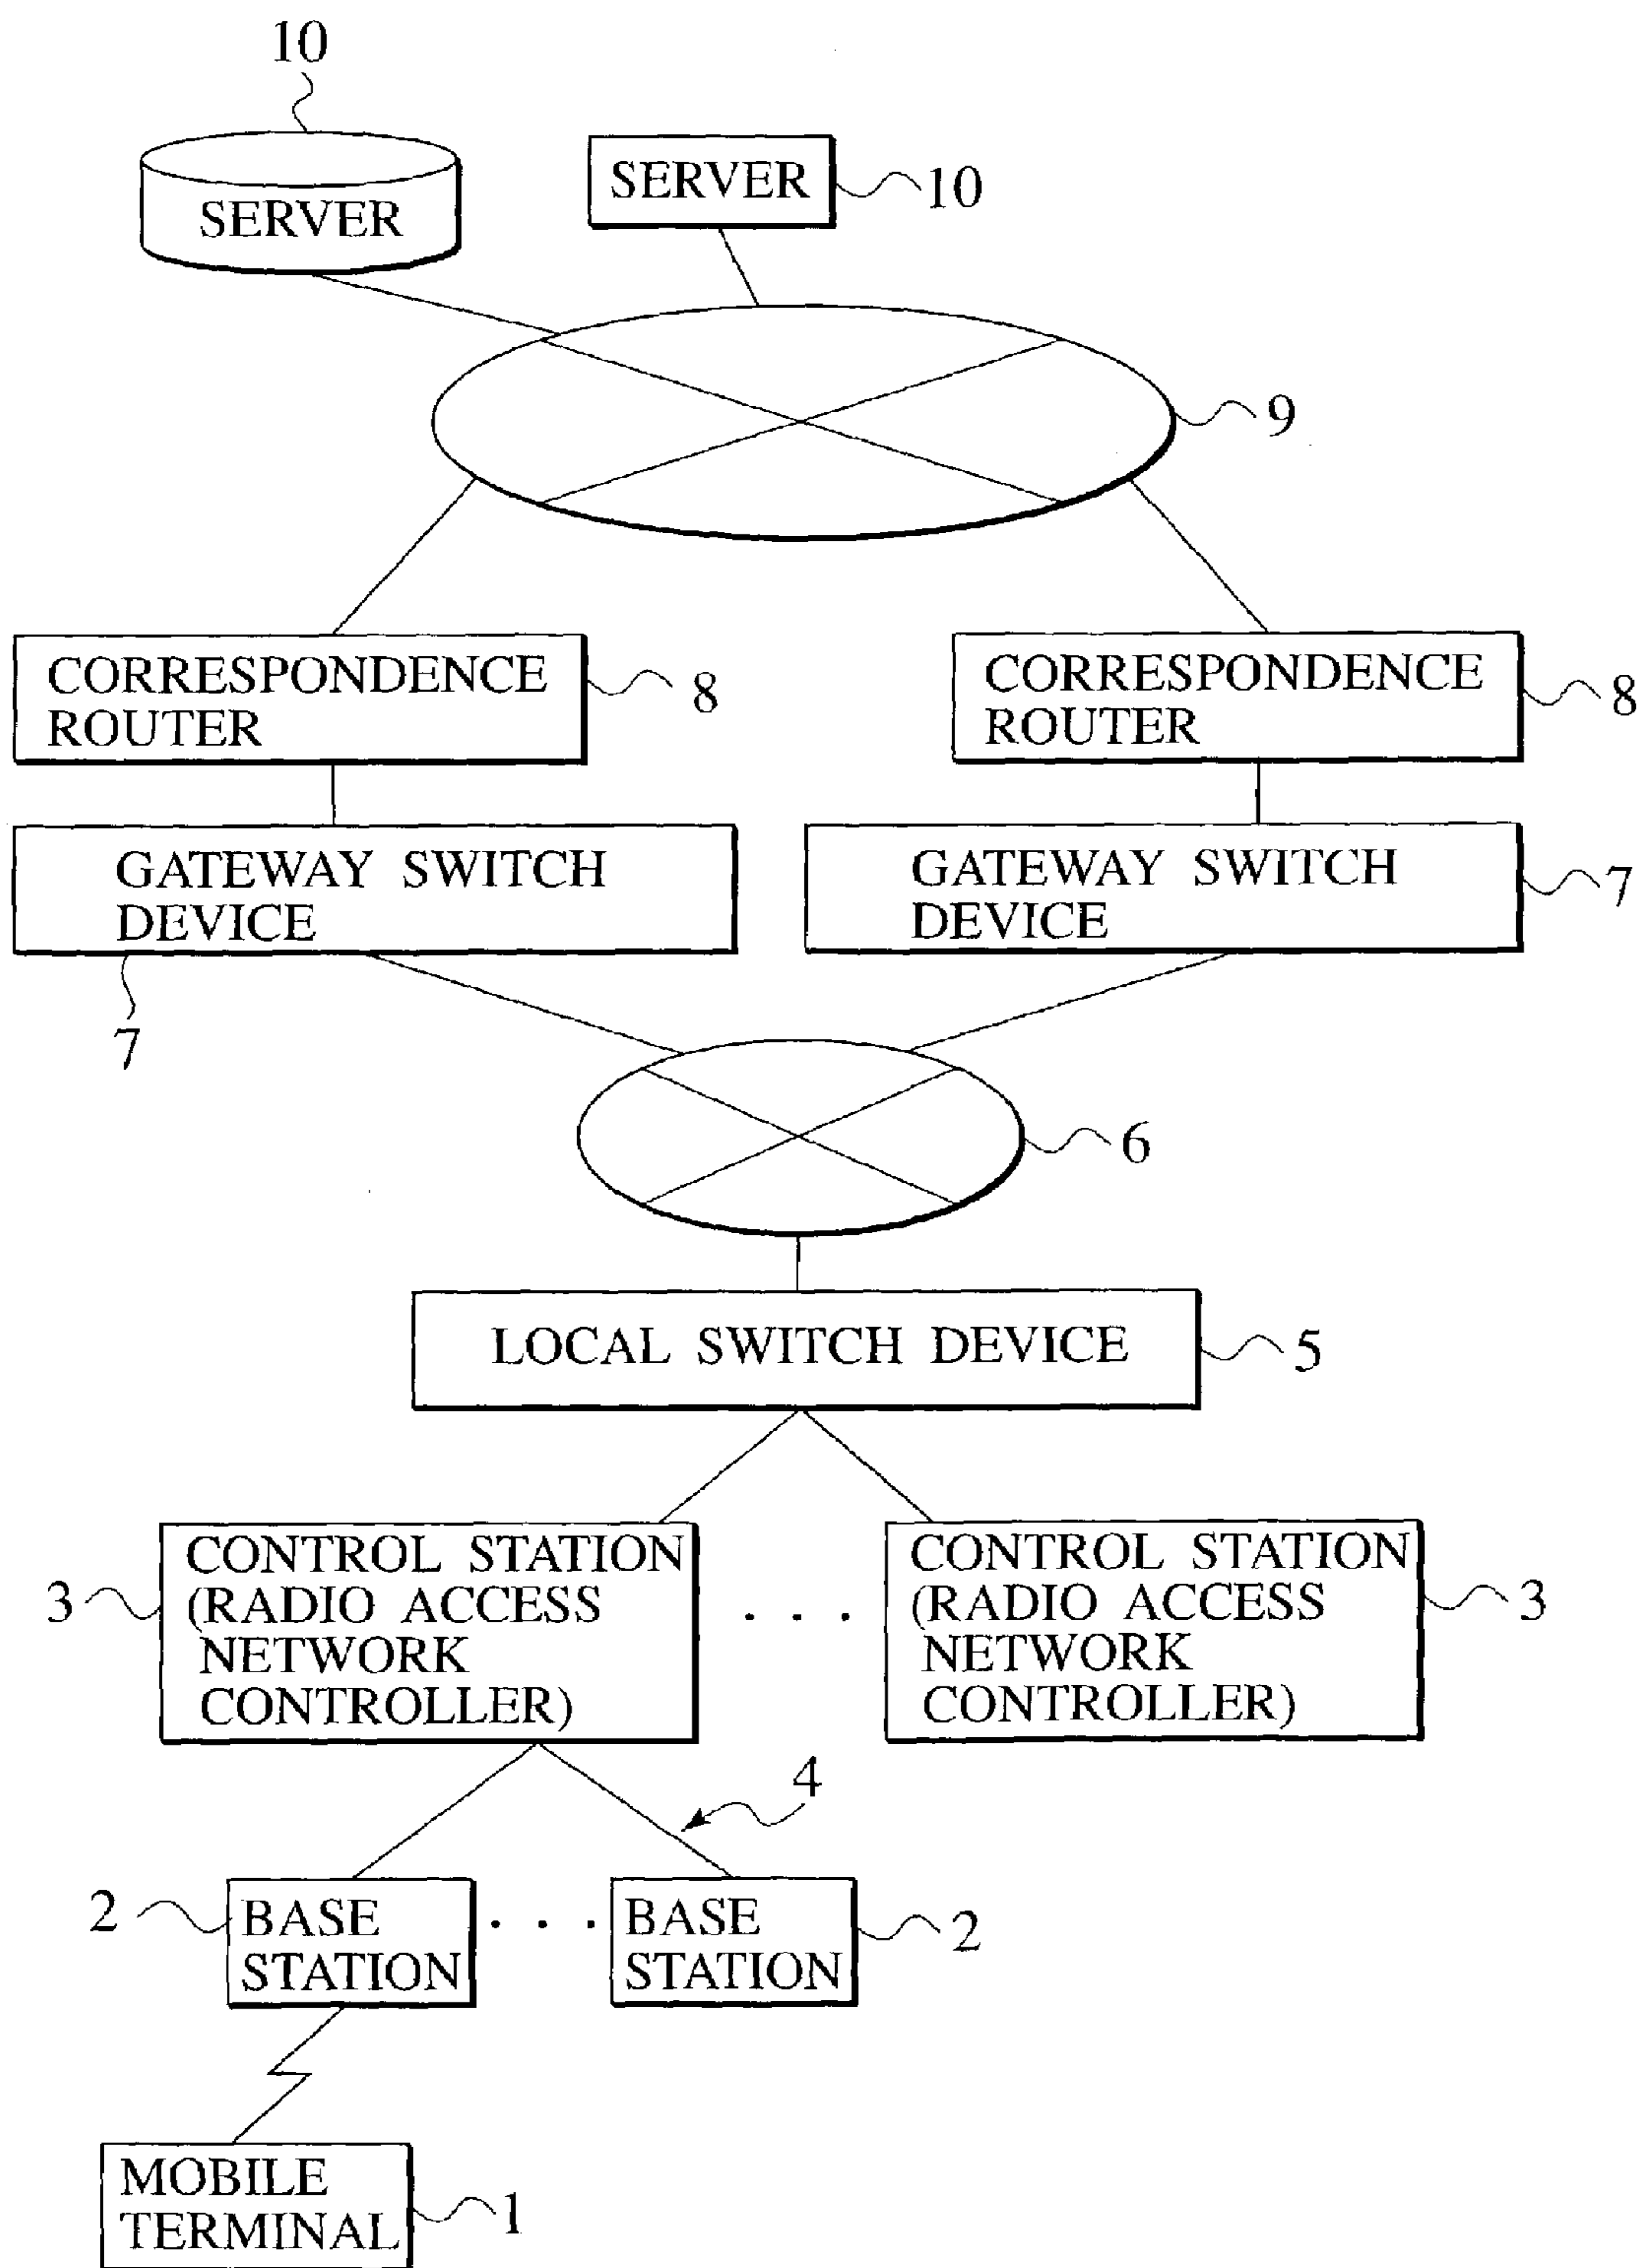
10

SERVER

SERVER

10

9

CORRESPONDENCE ROUTER

8

CORRESPONDENCE ROUTER

8

GATEWAY SWITCH DEVICE

7

GATEWAY SWITCH DEVICE

7

6

LOCAL SWITCH DEVICE

5

3

CONTROL STATION (RADIO ACCESS NETWORK CONTROLLER)

. . .

CONTROL STATION (RADIO ACCESS NETWORK CONTROLLER)

3

4

2

BASE STATION

. . .

BASE STATION

2

MOBILE TERMINAL

1